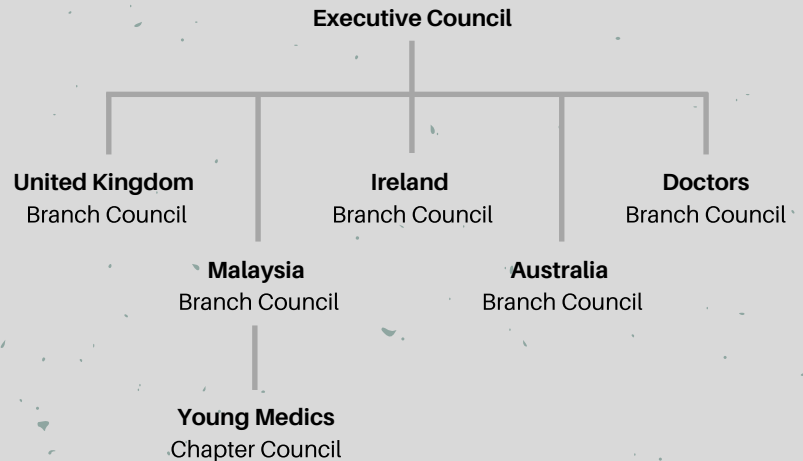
**Executive Council**

**United Kingdom**
Branch Council

**Ireland**
Branch Council

**Doctors**
Branch Council

**Malaysia**
Branch Council

**Australia**
Branch Council

**Young Medics**
Chapter Council